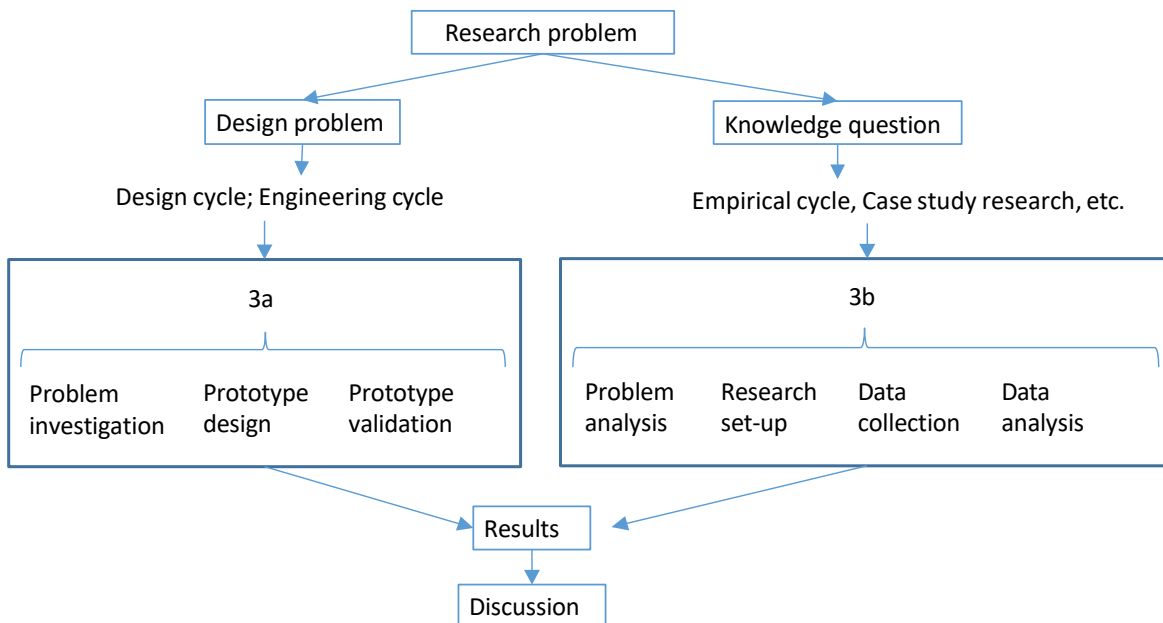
Research problem

Design problem

Knowledge question

Design cycle; Engineering cycle

Empirical cycle, Case study research, etc.

3a

Problem investigation

Prototype design

Prototype validation

3b

Problem analysis

Research set-up

Data collection

Data analysis

Results

Discussion